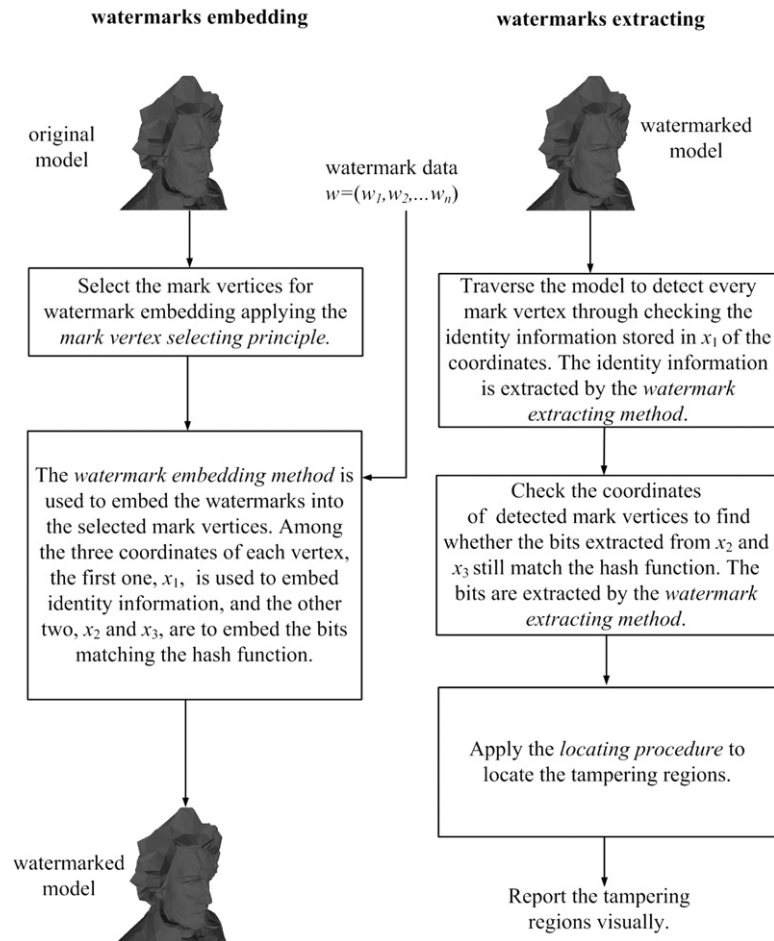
watermarks embedding

watermarks extracting

original model

watermark data $w=(w_1,w_2,...w_n)$

watermarked model

Select the mark vertices for watermark embedding applying the mark vertex selecting principle.

Traverse the model to detect every mark vertex through checking the identity information stored in $x_1$ of the coordinates. The identity information is extracted by the watermark extracting method.

The watermark embedding method is used to embed the watermarks into the selected mark vertices. Among the three coordinates of each vertex, the first one, $x_1$, is used to embed identity information, and the other two, $x_2$ and $x_3$, are to embed the bits matching the hash function.

Check the coordinates of detected mark vertices to find whether the bits extracted from $x_2$ and $x_3$ still match the hash function. The bits are extracted by the watermark extracting method.

Apply the locating procedure to locate the tampering regions.

watermarked model

Report the tampering regions visually.